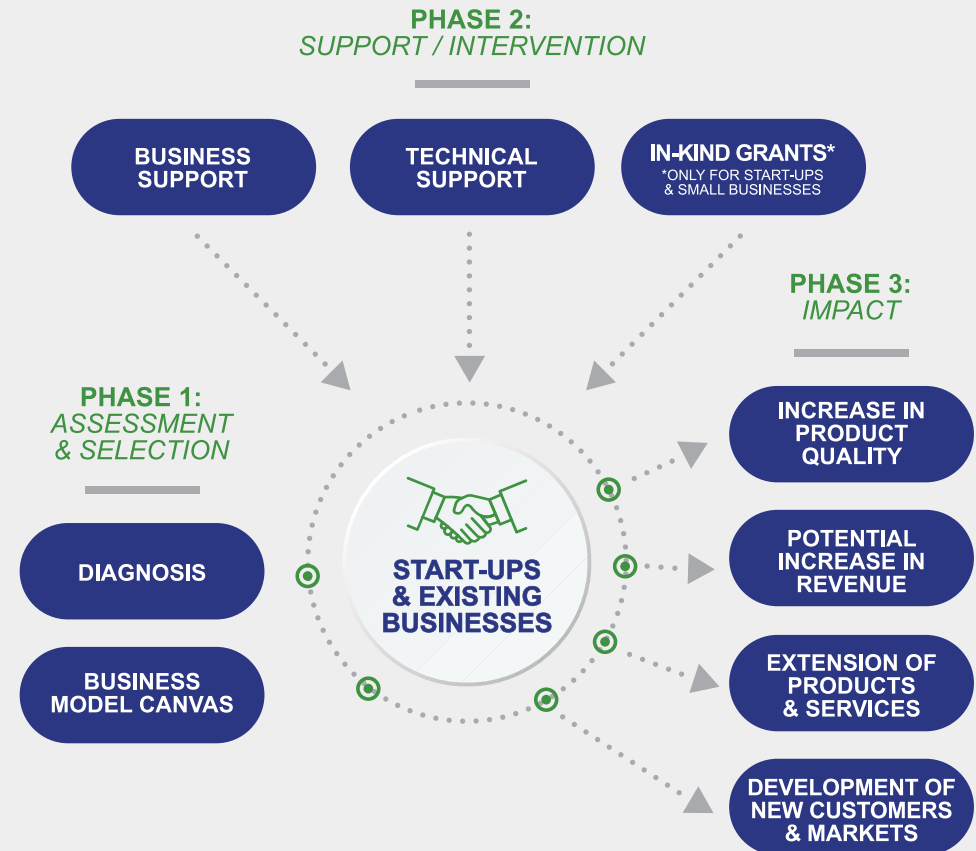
PHASE 2:
SUPPORT / INTERVENTION

BUSINESS SUPPORT

TECHNICAL SUPPORT

IN-KIND GRANTS*
*ONLY FOR START-UPS & SMALL BUSINESSES

PHASE 3:
IMPACT

PHASE 1:
ASSESSMENT & SELECTION

DIAGNOSIS

BUSINESS MODEL CANVAS

START-UPS & EXISTING BUSINESSES

INCREASE IN PRODUCT QUALITY

POTENTIAL INCREASE IN REVENUE

EXTENSION OF PRODUCTS & SERVICES

DEVELOPMENT OF NEW CUSTOMERS & MARKETS